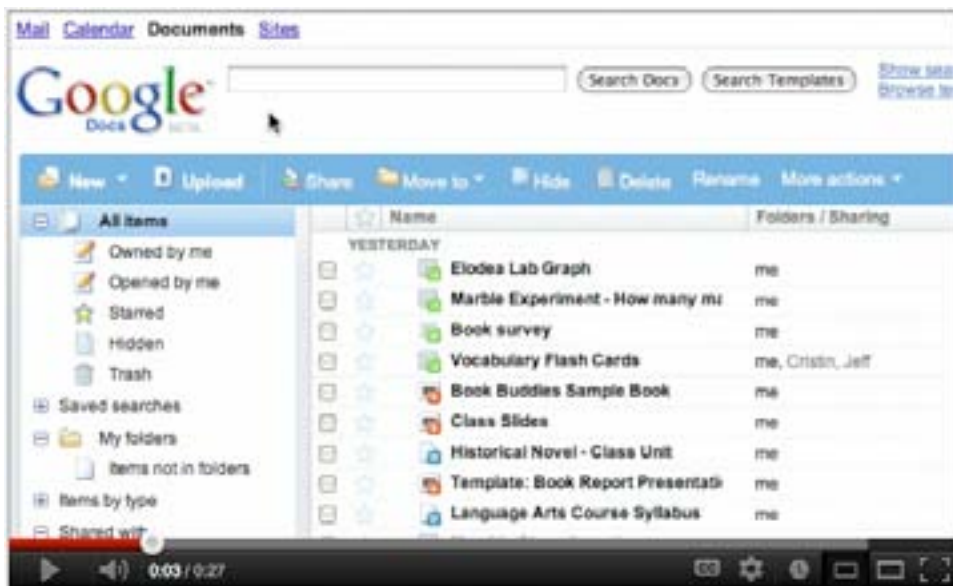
Mail Calendar Documents Sites

Google Docs BETA

Search Docs Search Templates

Show sea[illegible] Browse te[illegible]

New Upload Share Move to Hide Delete Rename More actions

All items
Owned by me
Opened by me
Starred
Hidden
Trash
Saved searches
My folders
Items not in folders
Items by type
Shared wit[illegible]

| | Name | Folders / Sharing |
|---|---|---|
| YESTERDAY | | |
| | Elodea Lab Graph | me |
| | Marble Experiment - How many m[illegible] | me |
| | Book survey | me |
| | Vocabulary Flash Cards | me, Cristin, Jeff |
| | Book Buddies Sample Book | me |
| | Class Slides | me |
| | Historical Novel - Class Unit | me |
| | Template: Book Report Presentati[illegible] | me |
| | Language Arts Course Syllabus | me |

0:03 / 0:27